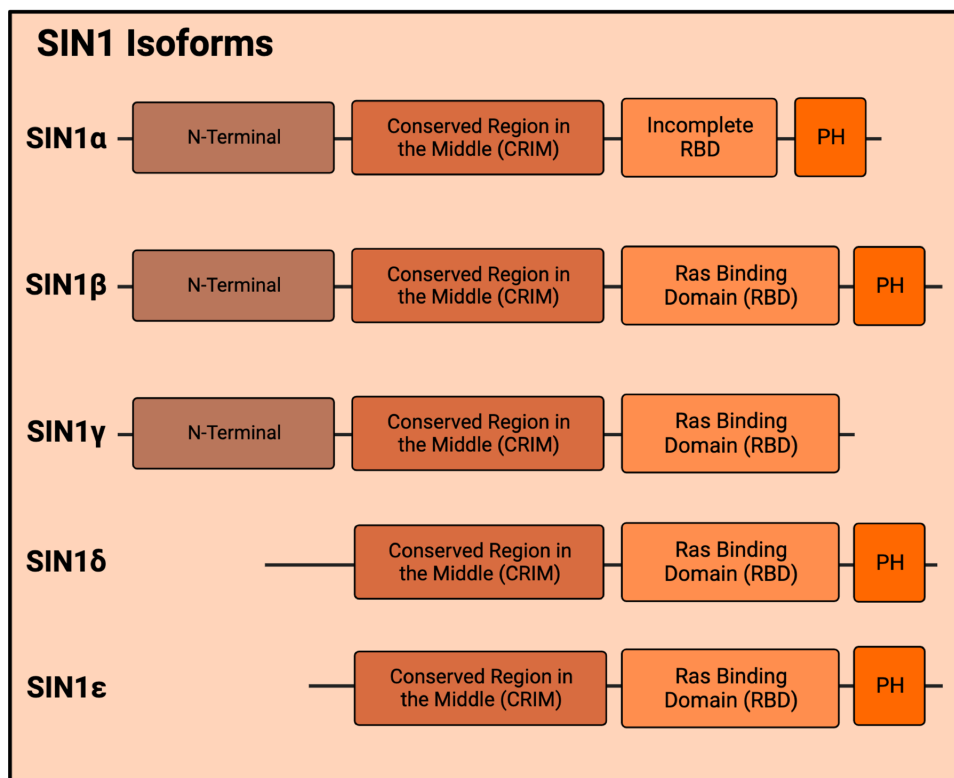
SIN1 Isoforms

SIN1α N-Terminal Conserved Region in the Middle (CRIM) Incomplete RBD PH

SIN1β N-Terminal Conserved Region in the Middle (CRIM) Ras Binding Domain (RBD) PH

SIN1γ N-Terminal Conserved Region in the Middle (CRIM) Ras Binding Domain (RBD)

SIN1δ Conserved Region in the Middle (CRIM) Ras Binding Domain (RBD) PH

SIN1ε Conserved Region in the Middle (CRIM) Ras Binding Domain (RBD) PH